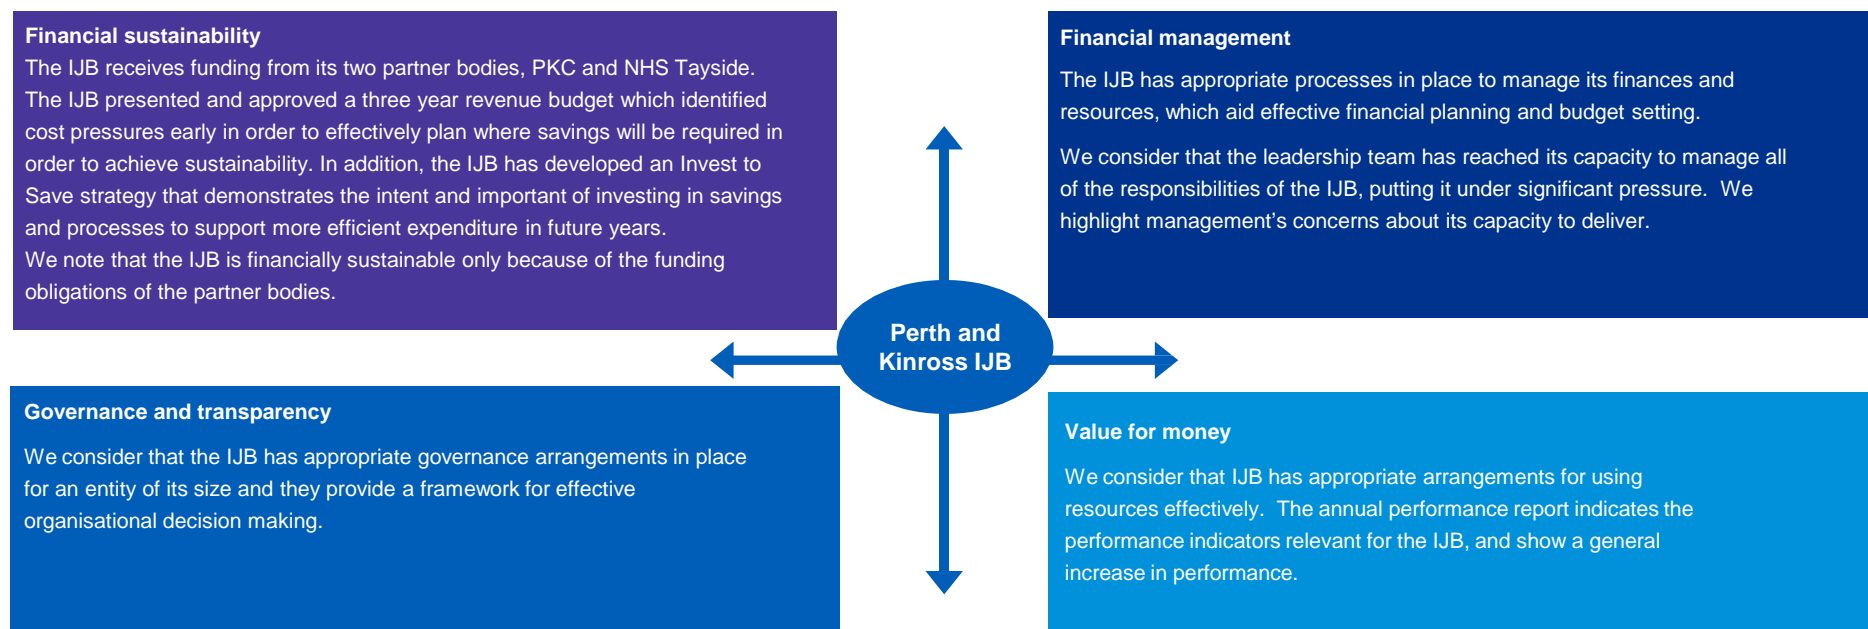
Financial sustainability
The IJB receives funding from its two partner bodies, PKC and NHS Tayside. The IJB presented and approved a three year revenue budget which identified cost pressures early in order to effectively plan where savings will be required in order to achieve sustainability. In addition, the IJB has developed an Invest to Save strategy that demonstrates the intent and important of investing in savings and processes to support more efficient expenditure in future years.
We note that the IJB is financially sustainable only because of the funding obligations of the partner bodies.

Financial management
The IJB has appropriate processes in place to manage its finances and resources, which aid effective financial planning and budget setting.

We consider that the leadership team has reached its capacity to manage all of the responsibilities of the IJB, putting it under significant pressure. We highlight management's concerns about its capacity to deliver.

Perth and Kinross IJB

Governance and transparency
We consider that the IJB has appropriate governance arrangements in place for an entity of its size and they provide a framework for effective organisational decision making.

Value for money
We consider that IJB has appropriate arrangements for using resources effectively. The annual performance report indicates the performance indicators relevant for the IJB, and show a general increase in performance.